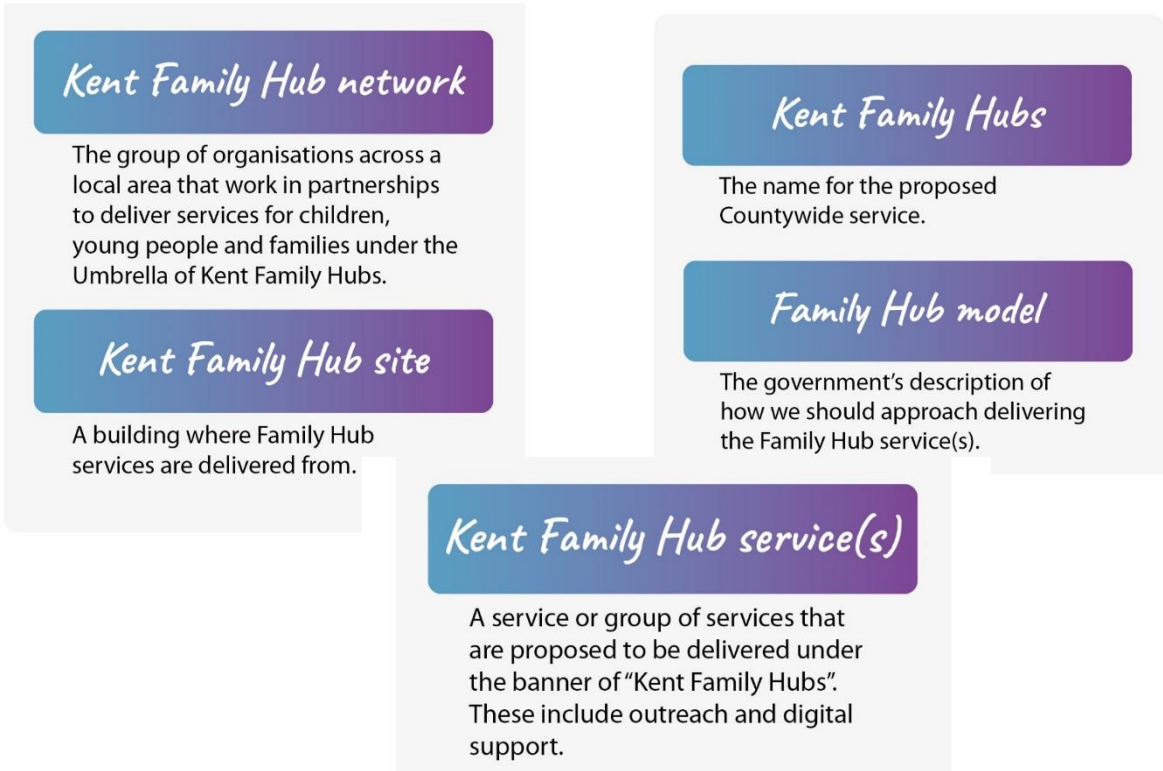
Kent Family Hub network

The group of organisations across a local area that work in partnerships to deliver services for children, young people and families under the Umbrella of Kent Family Hubs.

Kent Family Hub site

A building where Family Hub services are delivered from.

Kent Family Hubs

The name for the proposed Countywide service.

Family Hub model

The government's description of how we should approach delivering the Family Hub service(s).

Kent Family Hub service(s)

A service or group of services that are proposed to be delivered under the banner of "Kent Family Hubs". These include outreach and digital support.